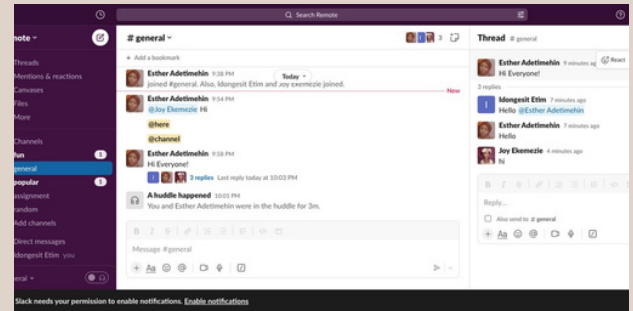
Search Remote

note

Threads
Mentions & reactions
Canvases
Files
More

Channels
fun 1
general
popular 1
assignment
random
Add channels

Direct messages
Idongesit Etim you

eral

# general

3

+ Add a bookmark

Esther Adetimehin 9:38 PM
joined #general. Also, Idongesit Etim and Joy Ekemezie joined.

Today

New

Esther Adetimehin 9:54 PM
@Joy Ekemezie Hi
@here
@channel

Esther Adetimehin 9:58 PM
Hi Everyone!
3 replies Last reply today at 10:03 PM

A huddle happened 10:05 PM
You and Esther Adetimehin were in the huddle for 3m.

Message #general

Thread # general

Esther Adetimehin 9 minutes ago
Hi Everyone!

React

3 replies

Idongesit Etim 7 minutes ago
Hello @Esther Adetimehin

Esther Adetimehin 7 minutes ago
Hello

Joy Ekemezie 4 minutes ago
hi

Reply...

Also send to # general

Slack needs your permission to enable notifications. Enable notifications